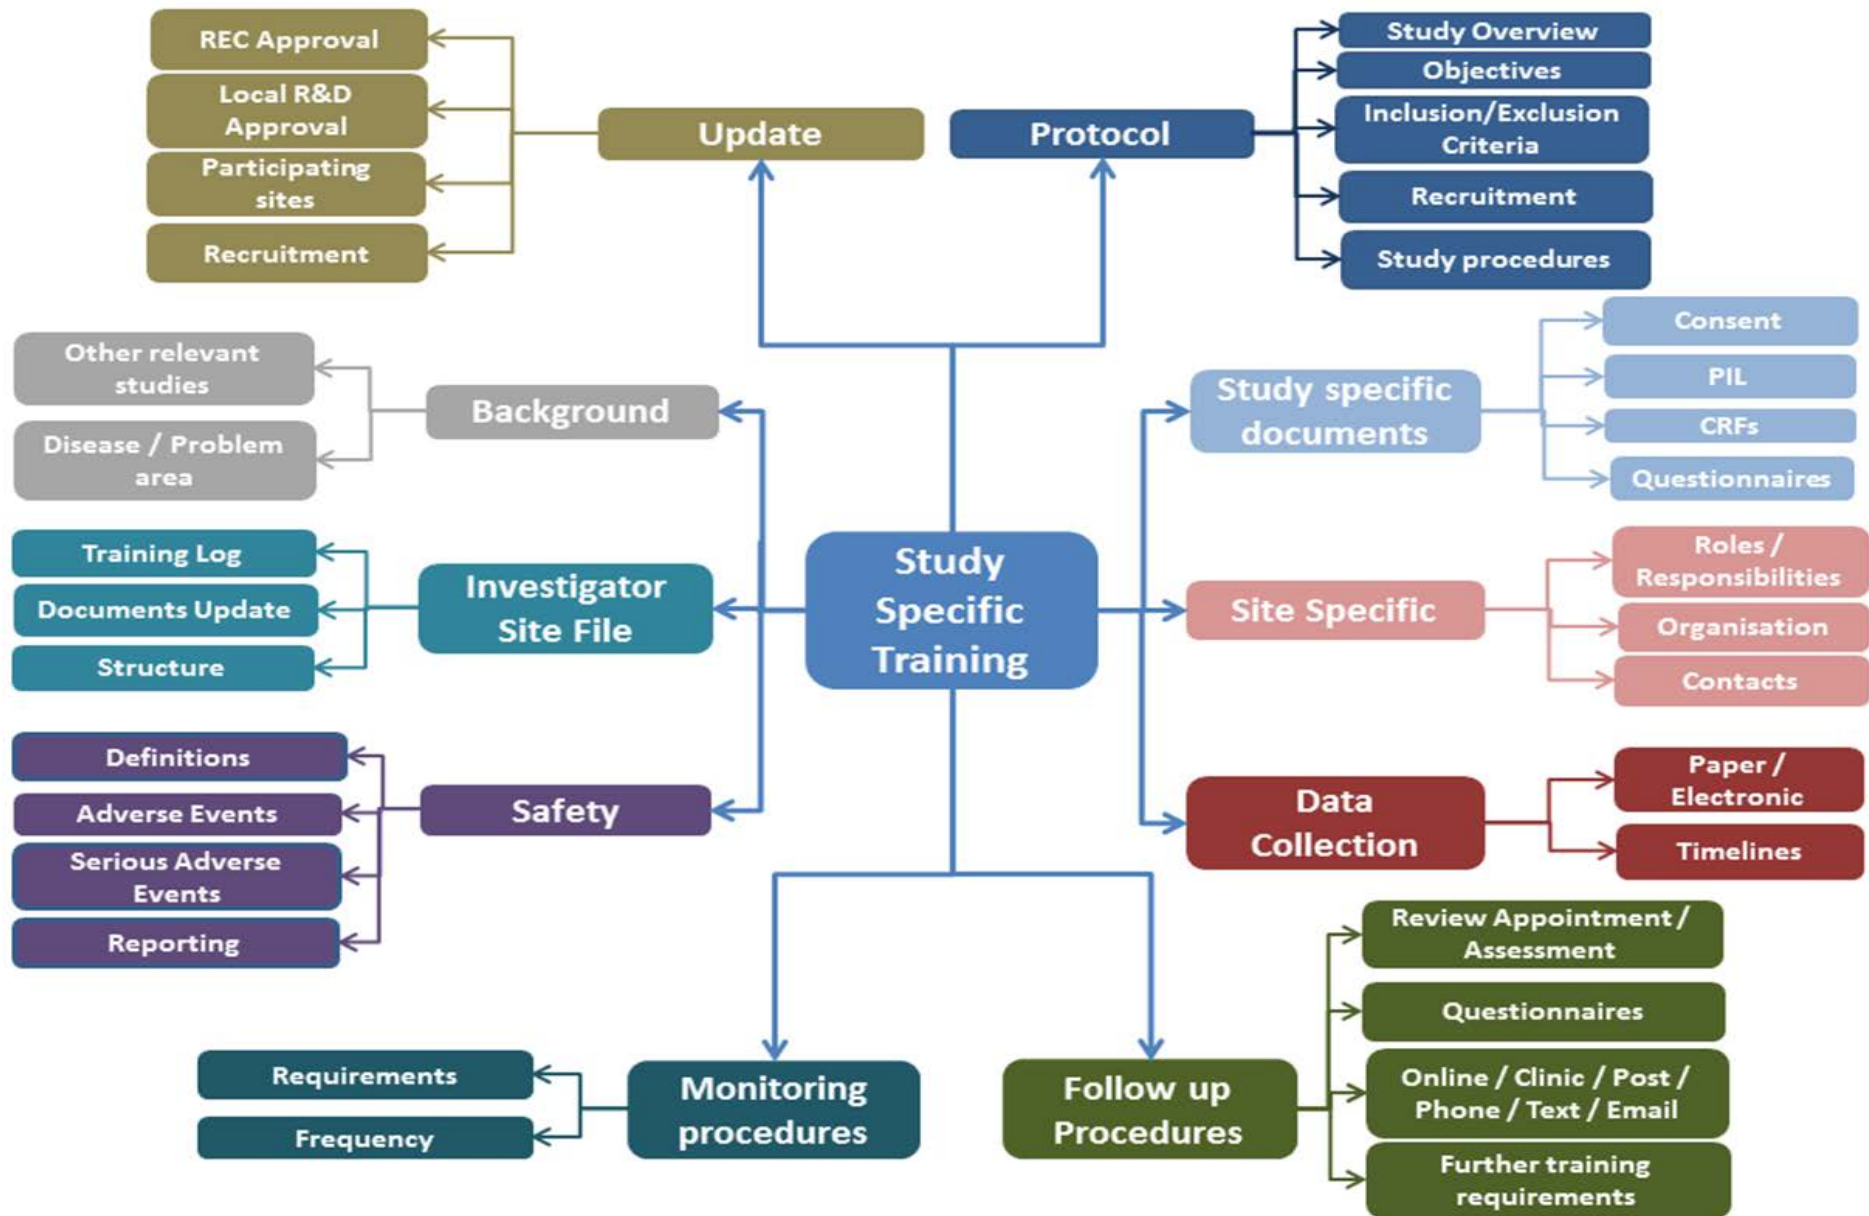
Study Specific Training

Update
REC Approval
Local R&D Approval
Participating sites
Recruitment

Protocol
Study Overview
Objectives
Inclusion/Exclusion Criteria
Recruitment
Study procedures

Background
Other relevant studies
Disease / Problem area

Study specific documents
Consent
PIL
CRFs
Questionnaires

Investigator Site File
Training Log
Documents Update
Structure

Site Specific
Roles / Responsibilities
Organisation
Contacts

Safety
Definitions
Adverse Events
Serious Adverse Events
Reporting

Data Collection
Paper / Electronic
Timelines

Monitoring procedures
Requirements
Frequency

Follow up Procedures
Review Appointment / Assessment
Questionnaires
Online / Clinic / Post / Phone / Text / Email
Further training requirements